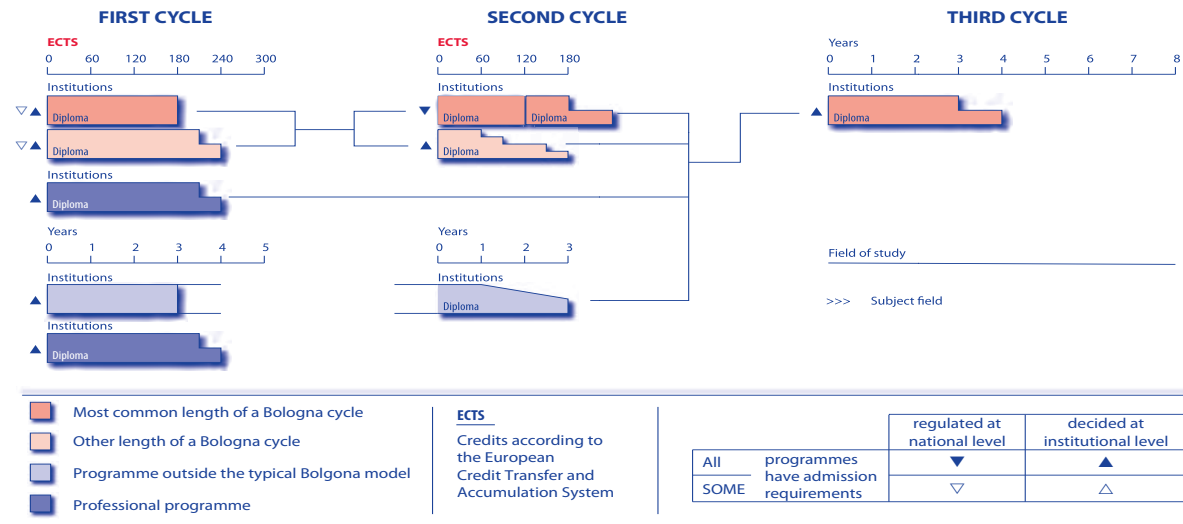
FIRST CYCLE

ECTS
0 60 120 180 240 300

Institutions
▽▲ Diploma
▽▲ Diploma

Institutions
▲ Diploma

Years
0 1 2 3 4 5

Institutions
▲

Institutions
▲ Diploma

SECOND CYCLE

ECTS
0 60 120 180

Institutions
▼ Diploma Diploma
▲ Diploma

Years
0 1 2 3

Institutions
Diploma

THIRD CYCLE

Years
0 1 2 3 4 5 6 7 8

Institutions
▲ Diploma

Field of study

>>> Subject field

Most common length of a Bologna cycle

Other length of a Bologna cycle

Programme outside the typical Bolgona model

Professional programme

ECTS

Credits according to the European Credit Transfer and Accumulation System

| | | regulated at national level | decided at institutional level |
|---|---|---|---|
| All | programmes have admission requirements | ▼ | ▲ |
| SOME | | ▽ | △ |